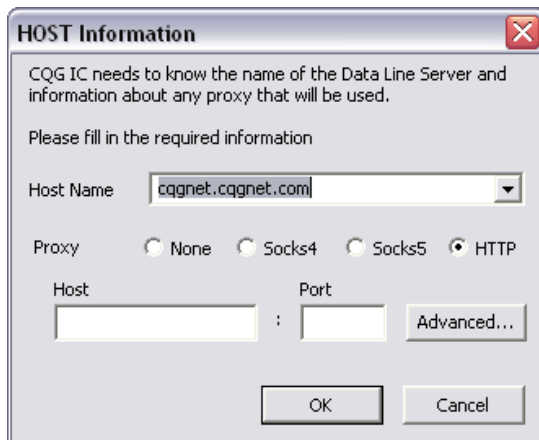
HOST Information

CQG IC needs to know the name of the Data Line Server and information about any proxy that will be used.

Please fill in the required information

Host Name cqgnet.cqgnet.com

Proxy None Socks4 Socks5 HTTP

Host

Port

:

Advanced...

OK

Cancel